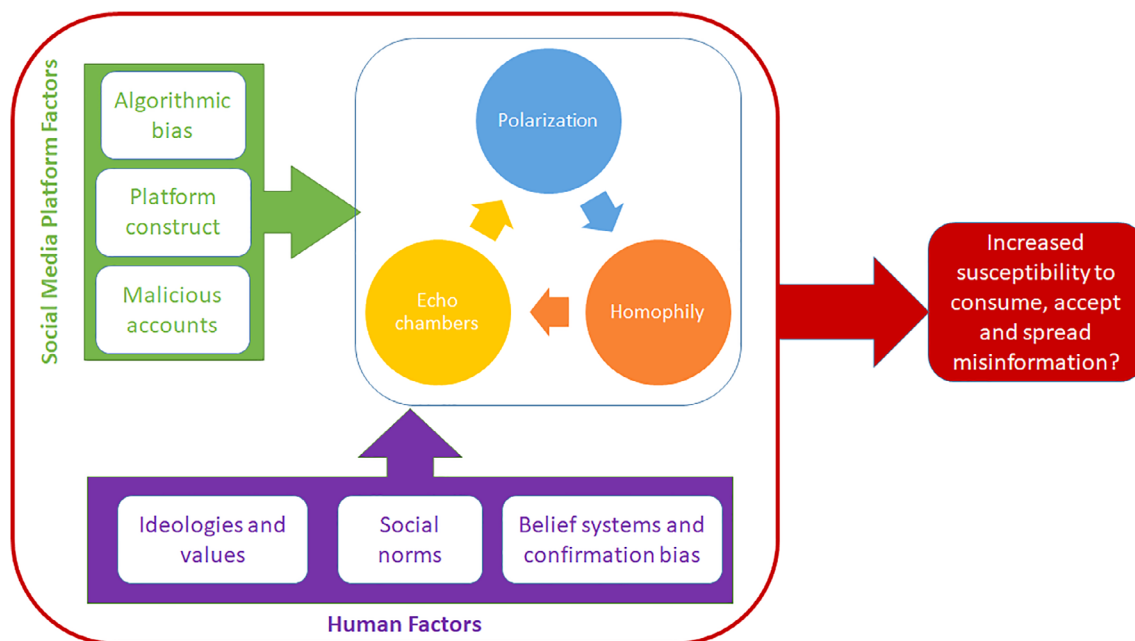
Social Media Platform Factors

Algorithmic bias

Platform construct

Malicious accounts

Polarization

Homophily

Echo chambers

Increased susceptibility to consume, accept and spread misinformation?

Ideologies and values

Social norms

Belief systems and confirmation bias

Human Factors